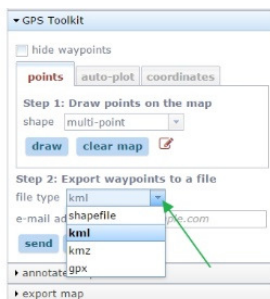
▾ GPS Toolkit

hide waypoints

points | auto-plot | coordinates

Step 1: Draw points on the map

shape multi-point

draw clear map

Step 2: Export waypoints to a file

file type kml

e-mail ad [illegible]ple.com

shapefile
kml
kmz
gpx

send

▸ annotate

▸ export map